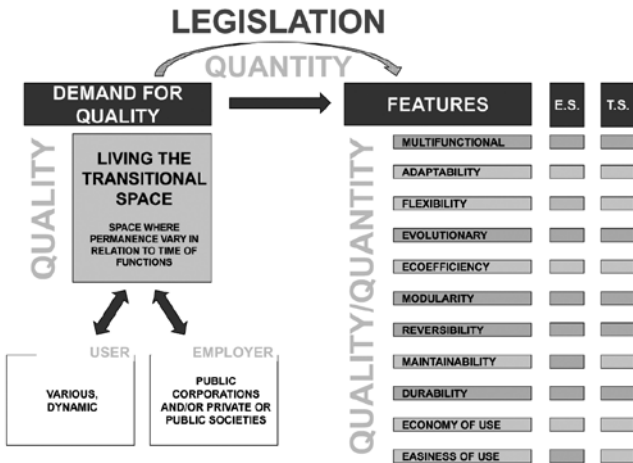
LEGISLATION

QUANTITY

DEMAND FOR QUALITY

FEATURES

E.S.

T.S.

QUALITY

LIVING THE TRANSITIONAL SPACE

SPACE WHERE PERMANENCE VARY IN RELATION TO TIME OF FUNCTIONS

QUALITY/QUANTITY

MULTIFUNCTIONAL

ADAPTABILITY

FLEXIBILITY

EVOLUTIONARY

ECOEFFICIENCY

MODULARITY

REVERSIBILITY

MAINTAINABILITY

DURABILITY

ECONOMY OF USE

EASINESS OF USE

USER

VARIOUS, DYNAMIC

EMPLOYER

PUBLIC CORPORATIONS AND/OR PRIVATE OR PUBLIC SOCIETIES